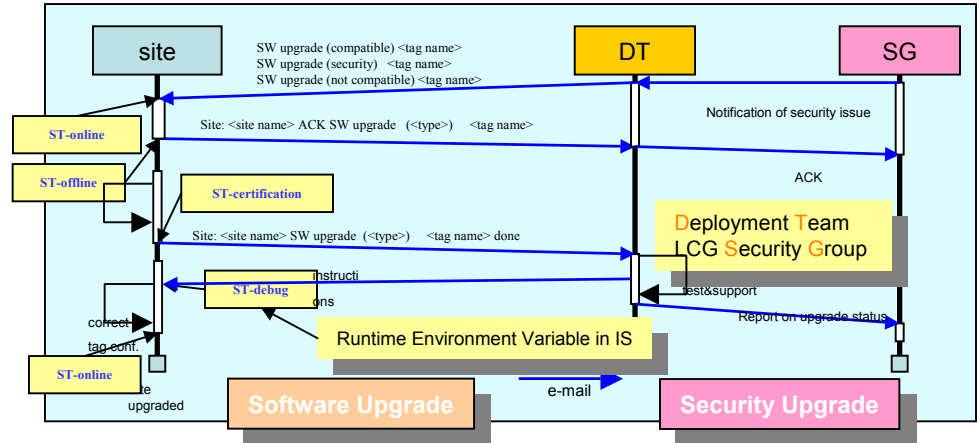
site

DT

SG

SW upgrade (compatible) <tag name>
SW upgrade (security) <tag name>
SW upgrade (not compatible) <tag name>

ST-online

Site: <site name> ACK SW upgrade (<type>) <tag name>

Notification of security issue

ST-offline

ST-certification

ACK

Deployment Team
LCG Security Group

Site: <site name> SW upgrade (<type>) <tag name> done

instructi
ons

ST-debug

test&support

correct

Report on upgrade status

tag conf.

Runtime Environment Variable in IS

ST-online

te
upgraded

e-mail

Software Upgrade

Security Upgrade